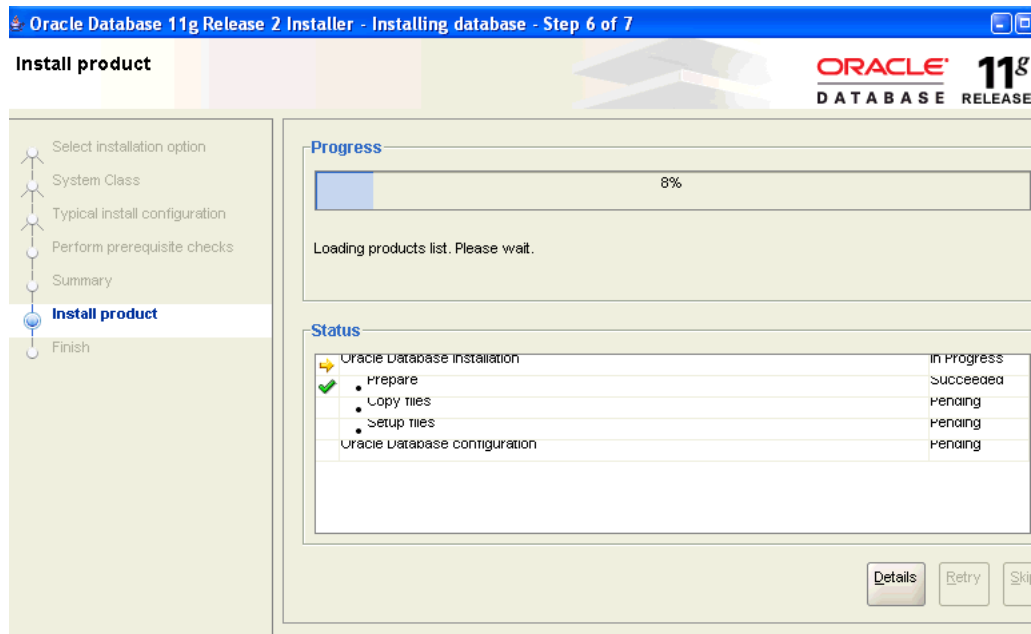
Oracle Database 11g Release 2 Installer - Installing database - Step 6 of 7

Install product

ORACLE DATABASE $11^g$ RELEASE

Select installation option
System Class
Typical install configuration
Perform prerequisite checks
Summary
Install product
Finish

Progress

8%

Loading products list. Please wait.

Status

| | | |
|---|---|---|
| | Oracle Database installation | In Progress |
| | • Prepare | Succeeded |
| | • Copy files | Pending |
| | • Setup files | Pending |
| | Oracle Database configuration | Pending |

Details Retry Ski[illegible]